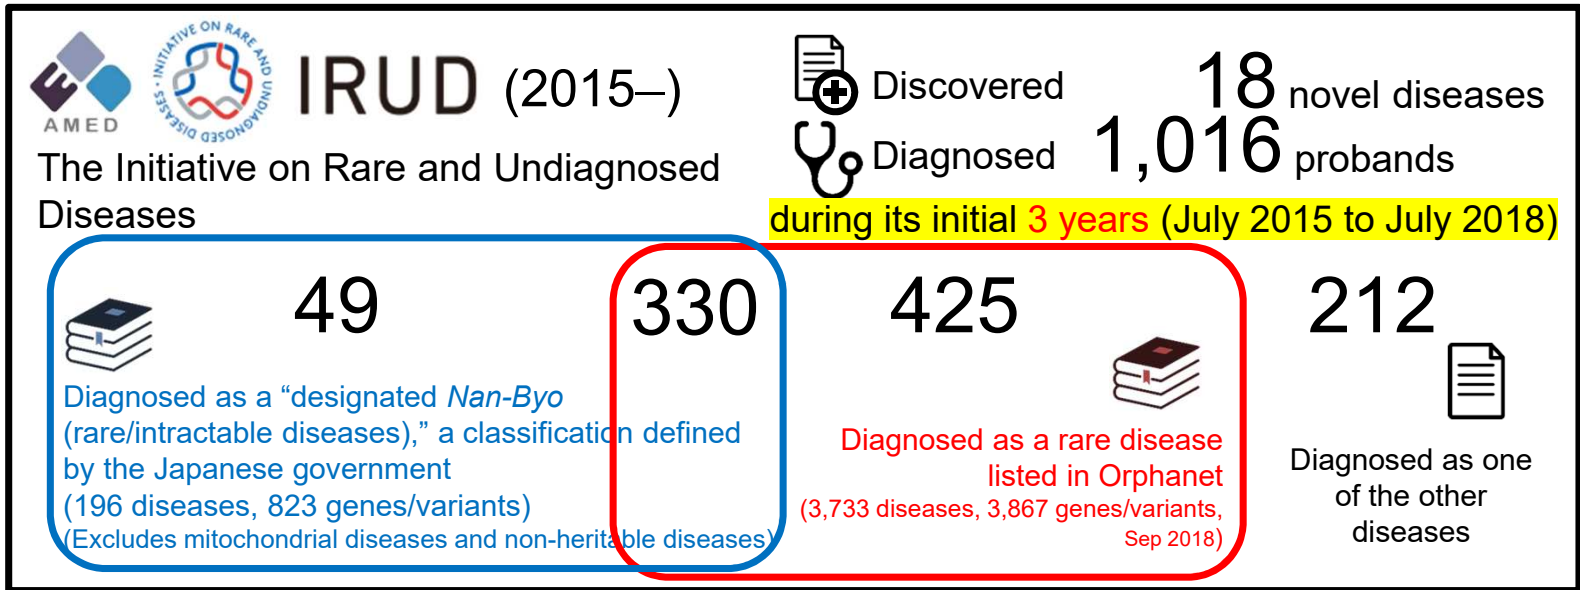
AMED

INITIATIVE ON RARE AND UNDIAGNOSED DISEASES

IRUD (2015–)

The Initiative on Rare and Undiagnosed Diseases

Discovered 18 novel diseases

Diagnosed 1,016 probands

during its initial 3 years (July 2015 to July 2018)

49

330

425

212

Diagnosed as a "designated *Nan-Byo* (rare/intractable diseases)," a classification defined by the Japanese government (196 diseases, 823 genes/variants) (Excludes mitochondrial diseases and non-heritable diseases)

Diagnosed as a rare disease listed in Orphanet (3,733 diseases, 3,867 genes/variants, Sep 2018)

Diagnosed as one of the other diseases